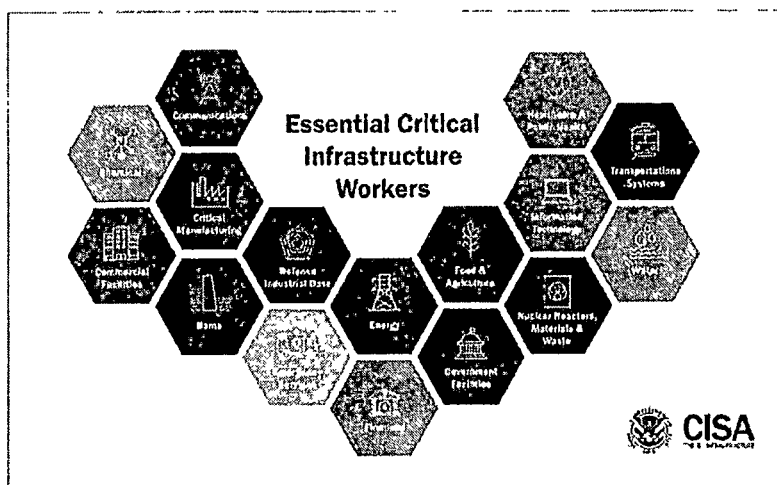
Essential Critical Infrastructure Workers

Communications

Chemical

Critical Manufacturing

Commercial Facilities

Dams

Defense Industrial Base

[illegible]

Energy

Financial

Food & Agriculture

Government Facilities

Healthcare & Public Health

Information Technology

Nuclear Reactors, Materials & Waste

Transportation Systems

Water

CISA